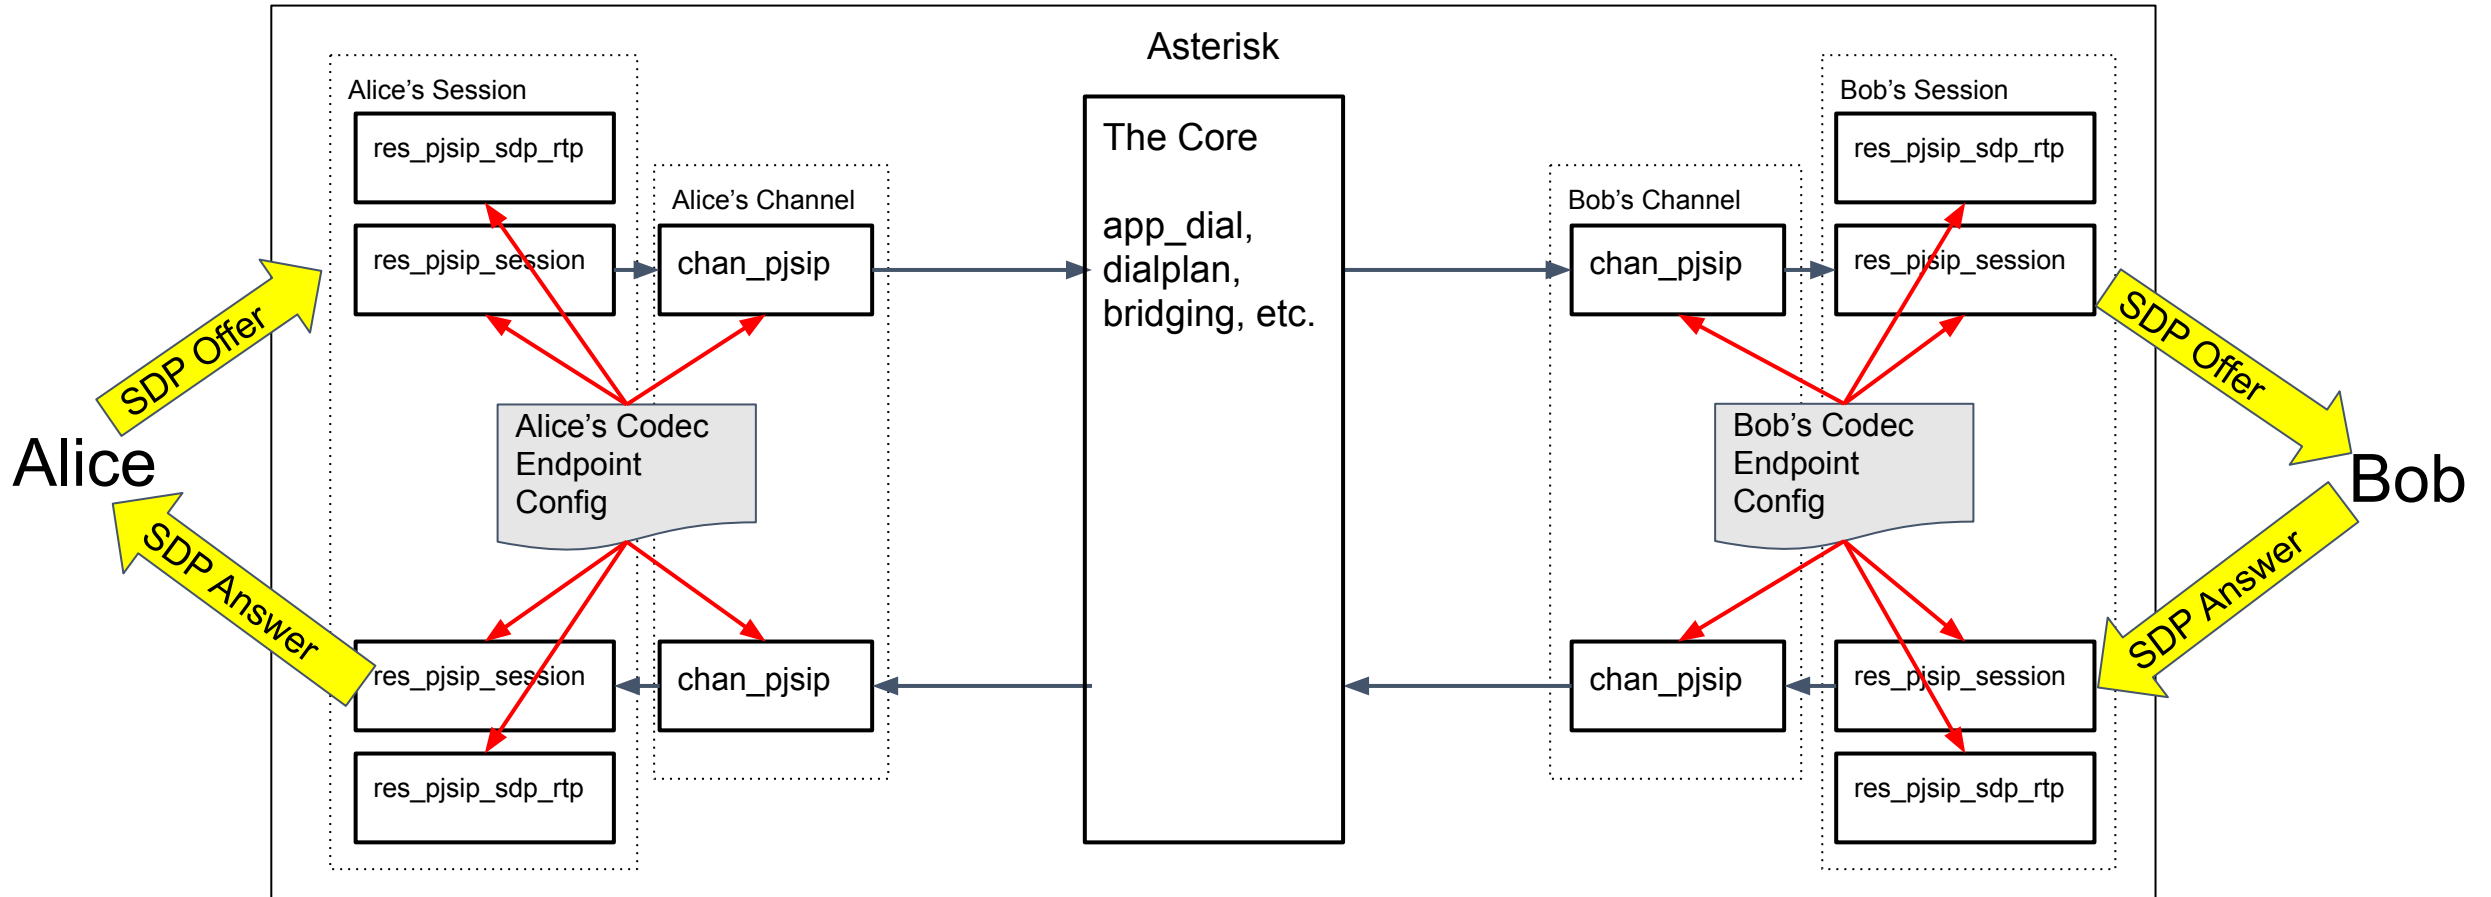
Asterisk

Alice's Session

res_pjsip_sdp_rtp

res_pjsip_session

Alice's Channel

chan_pjsip

SDP Offer

Alice

Alice's Codec Endpoint Config

SDP Answer

res_pjsip_session

chan_pjsip

res_pjsip_sdp_rtp

The Core

app_dial, dialplan, bridging, etc.

Bob's Session

res_pjsip_sdp_rtp

Bob's Channel

chan_pjsip

res_pjsip_session

SDP Offer

Bob's Codec Endpoint Config

Bob

SDP Answer

chan_pjsip

res_pjsip_session

res_pjsip_sdp_rtp